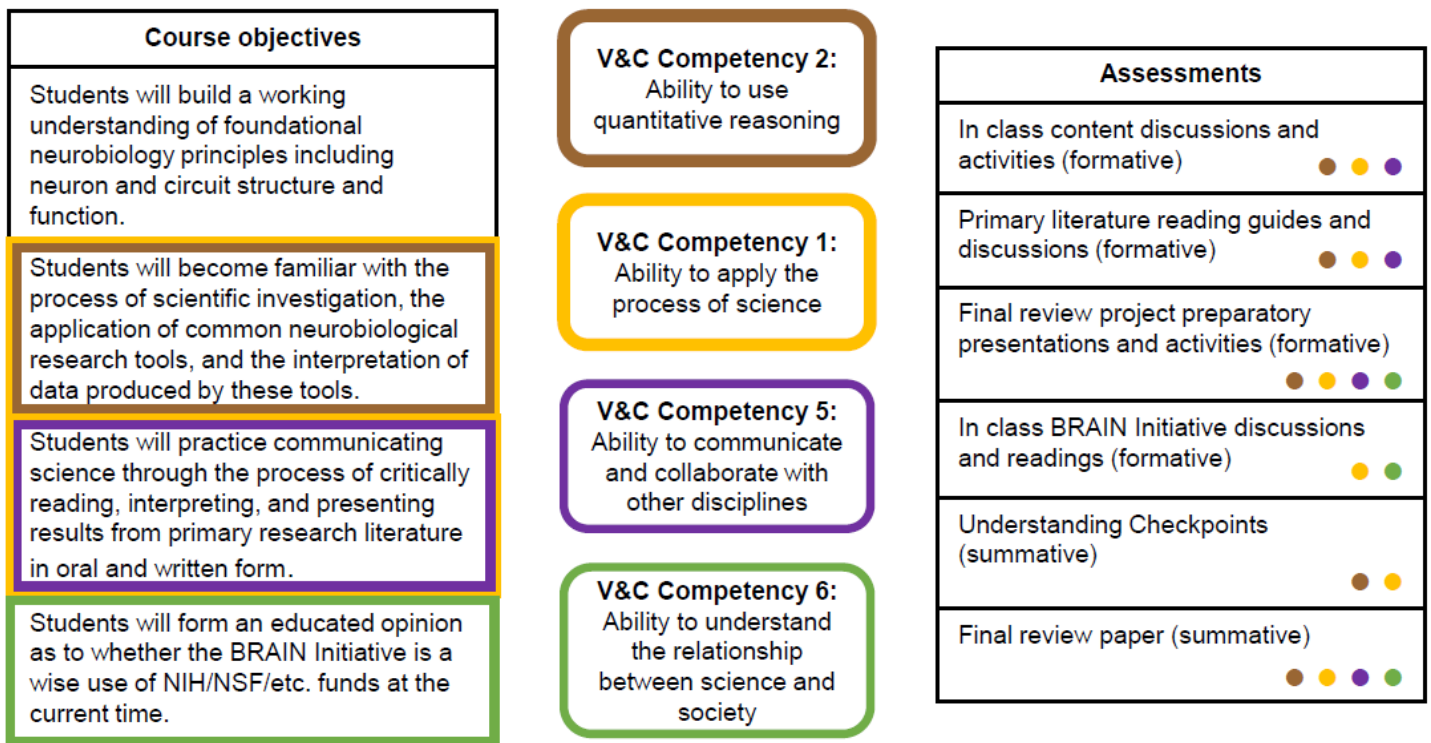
| Course objectives |
|---|
| Students will build a working understanding of foundational neurobiology principles including neuron and circuit structure and function. |
| Students will become familiar with the process of scientific investigation, the application of common neurobiological research tools, and the interpretation of data produced by these tools. |
| Students will practice communicating science through the process of critically reading, interpreting, and presenting results from primary research literature in oral and written form. |
| Students will form an educated opinion as to whether the BRAIN Initiative is a wise use of NIH/NSF/etc. funds at the current time. |

V&C Competency 2: Ability to use quantitative reasoning

V&C Competency 1: Ability to apply the process of science

V&C Competency 5: Ability to communicate and collaborate with other disciplines

V&C Competency 6: Ability to understand the relationship between science and society

| Assessments |
|---|
| In class content discussions and activities (formative) |
| Primary literature reading guides and discussions (formative) |
| Final review project preparatory presentations and activities (formative) |
| In class BRAIN Initiative discussions and readings (formative) |
| Understanding Checkpoints (summative) |
| Final review paper (summative) |